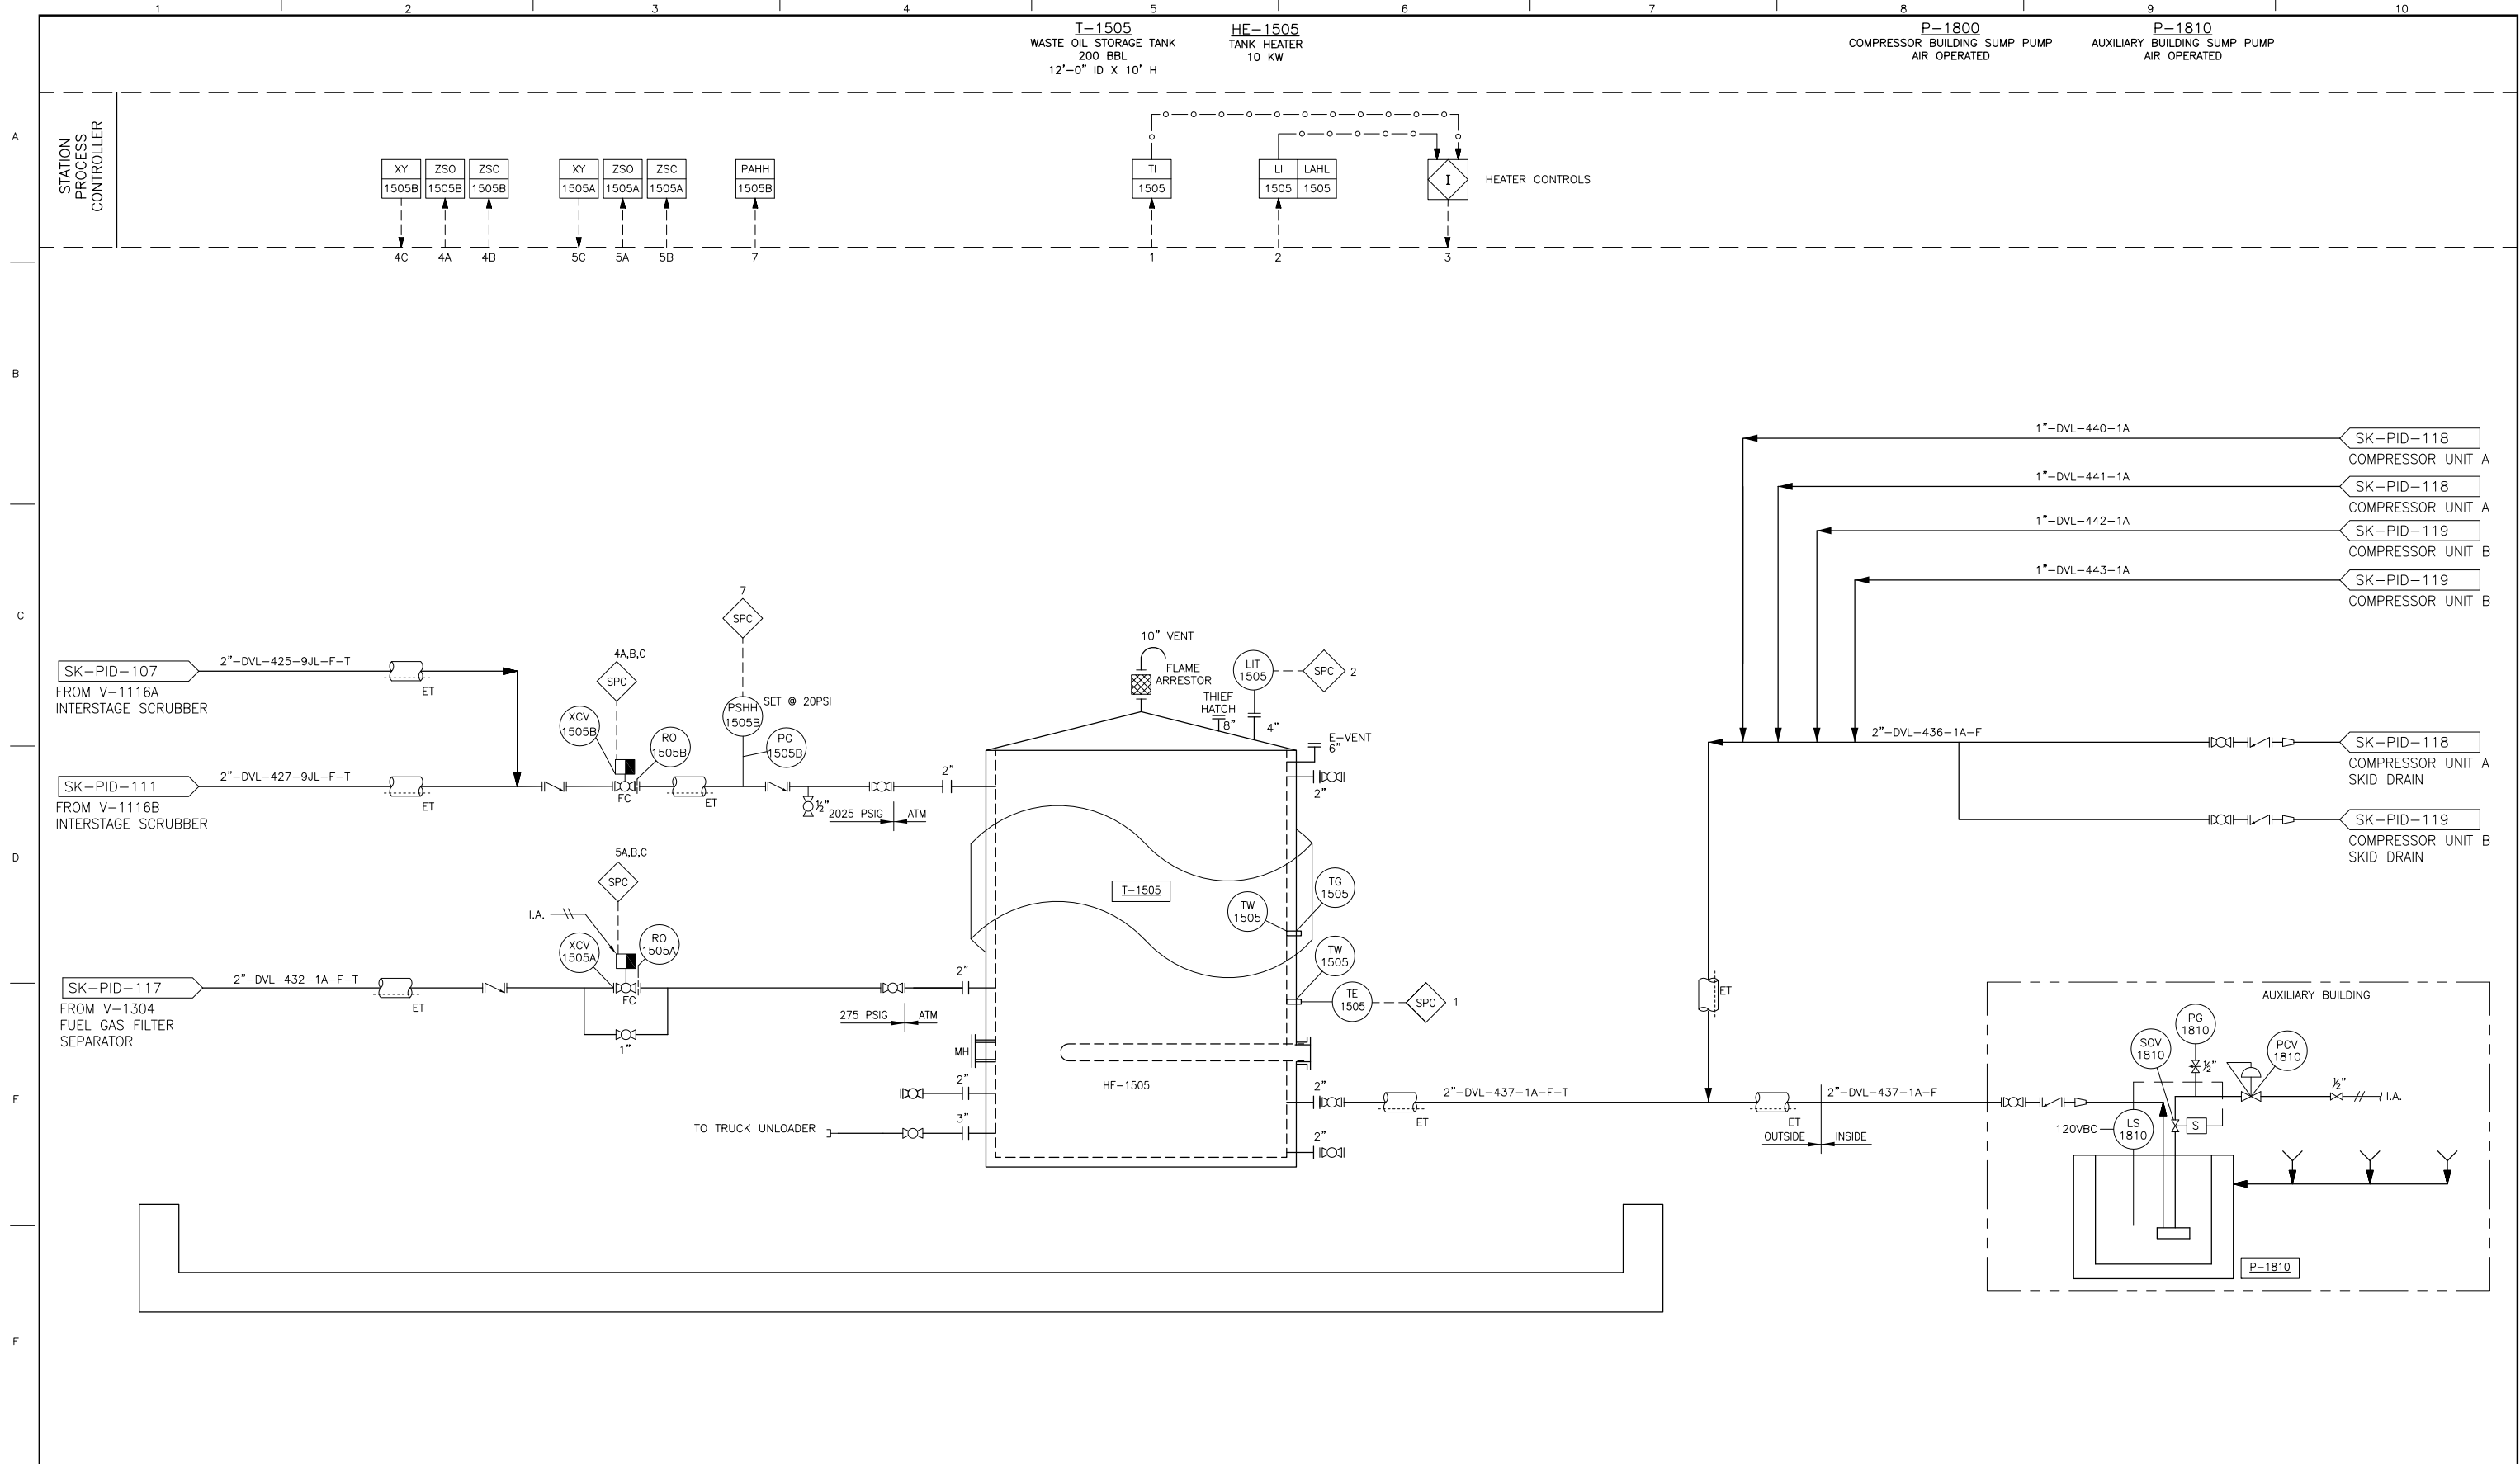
1 2 3 4 5 6 7 8 9 10

T–1505
WASTE OIL STORAGE TANK
200 BBL
12'–0" ID X 10' H

HE–1505
TANK HEATER
10 KW

P–1800
COMPRESSOR BUILDING SUMP PUMP
AIR OPERATED

P–1810
AUXILIARY BUILDING SUMP PUMP
AIR OPERATED

A
B
C
D
E
F

STATION PROCESS CONTROLLER

XY 1505B
ZSO 1505B
ZSC 1505B
XY 1505A
ZSO 1505A
ZSC 1505A
PAHH 1505B
TI 1505
LI 1505
LAHL 1505
I
HEATER CONTROLS

4C 4A 4B 5C 5A 5B 7 1 2 3

1"–DVL–440–1A
SK–PID–118
COMPRESSOR UNIT A
1"–DVL–441–1A
SK–PID–118
COMPRESSOR UNIT A
1"–DVL–442–1A
SK–PID–119
COMPRESSOR UNIT B
1"–DVL–443–1A
SK–PID–119
COMPRESSOR UNIT B

7
SPC
4A,B,C
SPC
10" VENT
FLAME ARRESTOR
LIT 1505
SPC 2
THIEF HATCH
8"
4"
E–VENT 6"

SK–PID–107
2"–DVL–425–9JL–F–T
ET
FROM V–1116A
INTERSTAGE SCRUBBER

XCV 1505B
RO 1505B
PSHH 1505B
SET @ 20PSI
PG 1505B
FC
ET
2"
2025 PSIG
ATM
½"
2"

SK–PID–111
2"–DVL–427–9JL–F–T
ET
FROM V–1116B
INTERSTAGE SCRUBBER

2"–DVL–436–1A–F
SK–PID–118
COMPRESSOR UNIT A
SKID DRAIN
SK–PID–119
COMPRESSOR UNIT B
SKID DRAIN

5A,B,C
SPC
I.A.
XCV 1505A
RO 1505A
FC
1"
T–1505
TW 1505
TG 1505
TW 1505
TE 1505
SPC 1

SK–PID–117
2"–DVL–432–1A–F–T
ET
FROM V–1304
FUEL GAS FILTER
SEPARATOR

2"
275 PSIG
ATM
MH
2"
3"
HE–1505
TO TRUCK UNLOADER
2"
2"
ET
2"–DVL–437–1A–F–T
ET
ET
2"–DVL–437–1A–F
OUTSIDE
INSIDE

AUXILIARY BUILDING
PG 1810
SOV 1810
PCV 1810
½"
½"
I.A.
120VBC
LS 1810
S
P–1810